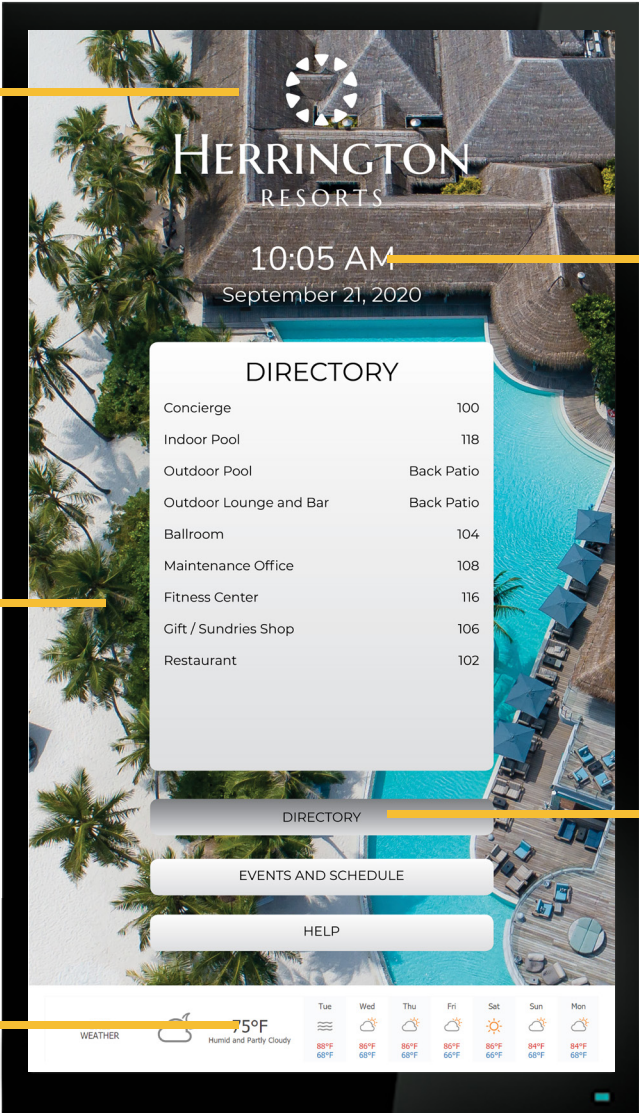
HERRINGTON
RESORTS

10:05 AM
September 21, 2020

DIRECTORY

| | |
|---|---|
| Concierge | 100 |
| Indoor Pool | 118 |
| Outdoor Pool | Back Patio |
| Outdoor Lounge and Bar | Back Patio |
| Ballroom | 104 |
| Maintenance Office | 108 |
| Fitness Center | 116 |
| Gift / Sundries Shop | 106 |
| Restaurant | 102 |

DIRECTORY

EVENTS AND SCHEDULE

HELP

WEATHER

75°F
Humid and Partly Cloudy

| Tue | Wed | Thu | Fri | Sat | Sun | Mon |
|---|---|---|---|---|---|---|
| 88°F | 86°F | 86°F | 86°F | 86°F | 84°F | 84°F |
| 68°F | 68°F | 68°F | 66°F | 66°F | 68°F | 68°F |